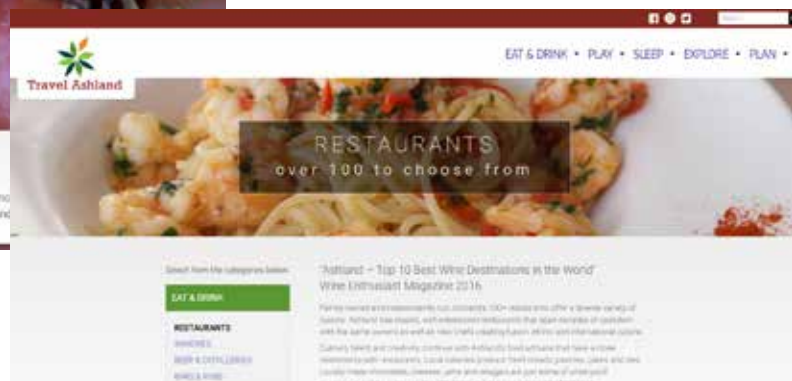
Travel Ashland

EAT & DRINK • PLAY • SLEEP • EXPLORE • PLAN •

RESTAURANTS
over 100 to choose from

Select from the categories below

EAT & DRINK

RESTAURANTS

WINERIES

BEER & DISTILLERIES

"Ashland – Top 10 Best Wine Destinations in the World"
Wine Enthusiast Magazine 2016

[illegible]